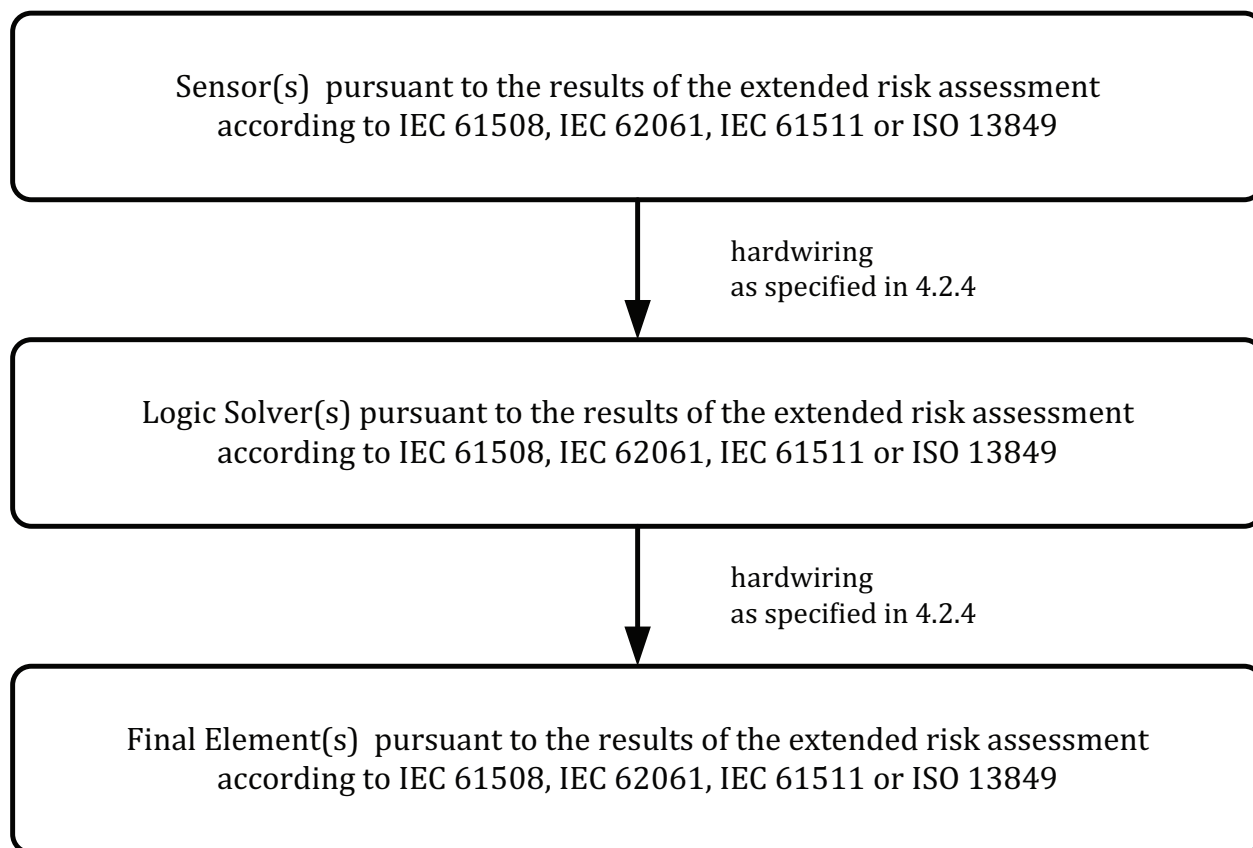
Sensor(s) pursuant to the results of the extended risk assessment according to IEC 61508, IEC 62061, IEC 61511 or ISO 13849

hardwiring
as specified in 4.2.4

Logic Solver(s) pursuant to the results of the extended risk assessment according to IEC 61508, IEC 62061, IEC 61511 or ISO 13849

hardwiring
as specified in 4.2.4

Final Element(s) pursuant to the results of the extended risk assessment according to IEC 61508, IEC 62061, IEC 61511 or ISO 13849